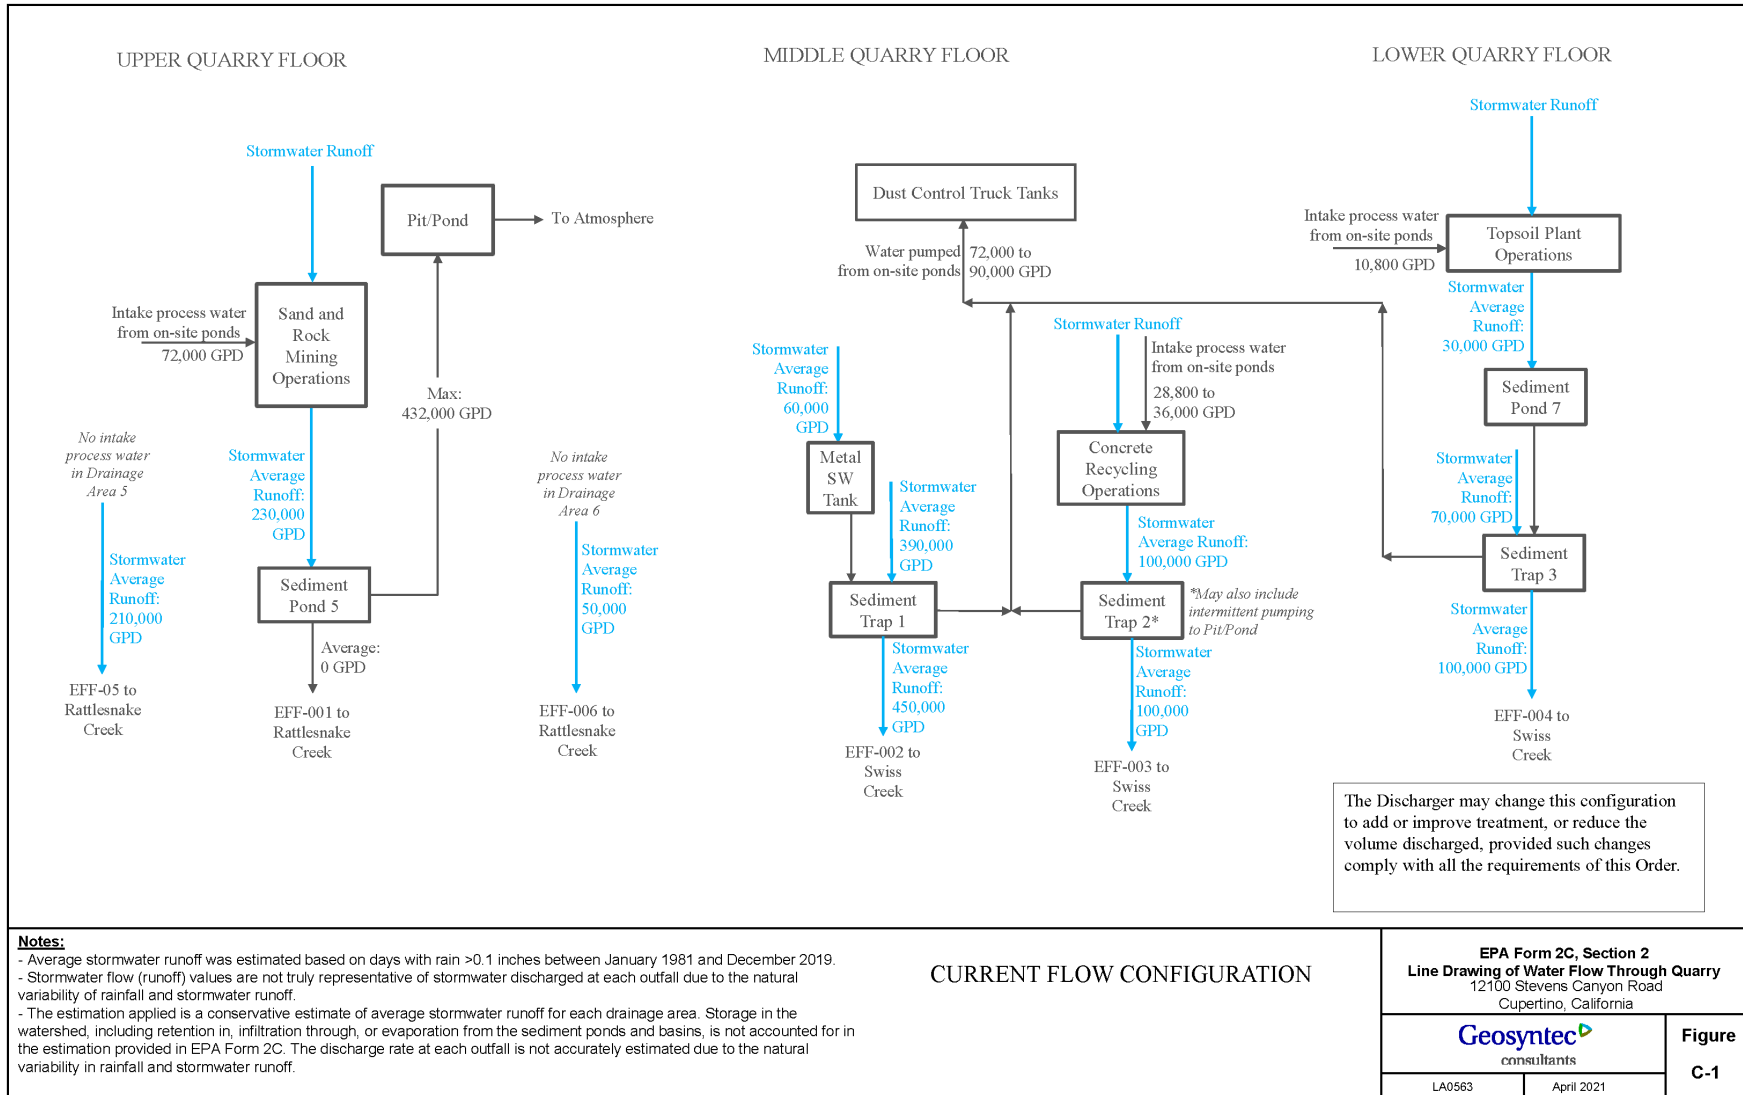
UPPER QUARRY FLOOR

MIDDLE QUARRY FLOOR

LOWER QUARRY FLOOR

Stormwater Runoff

Pit/Pond

To Atmosphere

Intake process water from on-site ponds 72,000 GPD

Sand and Rock Mining Operations

Max: 432,000 GPD

No intake process water in Drainage Area 5

Stormwater Average Runoff: 230,000 GPD

Sediment Pond 5

Stormwater Average Runoff: 210,000 GPD

Average: 0 GPD

EFF-05 to Rattlesnake Creek

EFF-001 to Rattlesnake Creek

No intake process water in Drainage Area 6

Stormwater Average Runoff: 50,000 GPD

EFF-006 to Rattlesnake Creek

Dust Control Truck Tanks

Water pumped from on-site ponds

72,000 to 90,000 GPD

Stormwater Average Runoff: 60,000 GPD

Stormwater Runoff

Intake process water from on-site ponds

28,800 to 36,000 GPD

Metal SW Tank

Stormwater Average Runoff: 390,000 GPD

Concrete Recycling Operations

Stormwater Average Runoff: 100,000 GPD

Sediment Trap 1

Sediment Trap 2*

*May also include intermittent pumping to Pit/Pond

Stormwater Average Runoff: 450,000 GPD

Stormwater Average Runoff: 100,000 GPD

EFF-002 to Swiss Creek

EFF-003 to Swiss Creek

Stormwater Runoff

Intake process water from on-site ponds

10,800 GPD

Topsoil Plant Operations

Stormwater Average Runoff: 30,000 GPD

Sediment Pond 7

Stormwater Average Runoff: 70,000 GPD

Sediment Trap 3

Stormwater Average Runoff: 100,000 GPD

EFF-004 to Swiss Creek

The Discharger may change this configuration to add or improve treatment, or reduce the volume discharged, provided such changes comply with all the requirements of this Order.

Notes:
- Average stormwater runoff was estimated based on days with rain >0.1 inches between January 1981 and December 2019.
- Stormwater flow (runoff) values are not truly representative of stormwater discharged at each outfall due to the natural variability of rainfall and stormwater runoff.
- The estimation applied is a conservative estimate of average stormwater runoff for each drainage area. Storage in the watershed, including retention in, infiltration through, or evaporation from the sediment ponds and basins, is not accounted for in the estimation provided in EPA Form 2C. The discharge rate at each outfall is not accurately estimated due to the natural variability in rainfall and stormwater runoff.

CURRENT FLOW CONFIGURATION

EPA Form 2C, Section 2
Line Drawing of Water Flow Through Quarry
12100 Stevens Canyon Road
Cupertino, California

Geosyntec consultants

Figure

C-1

LA0563

April 2021